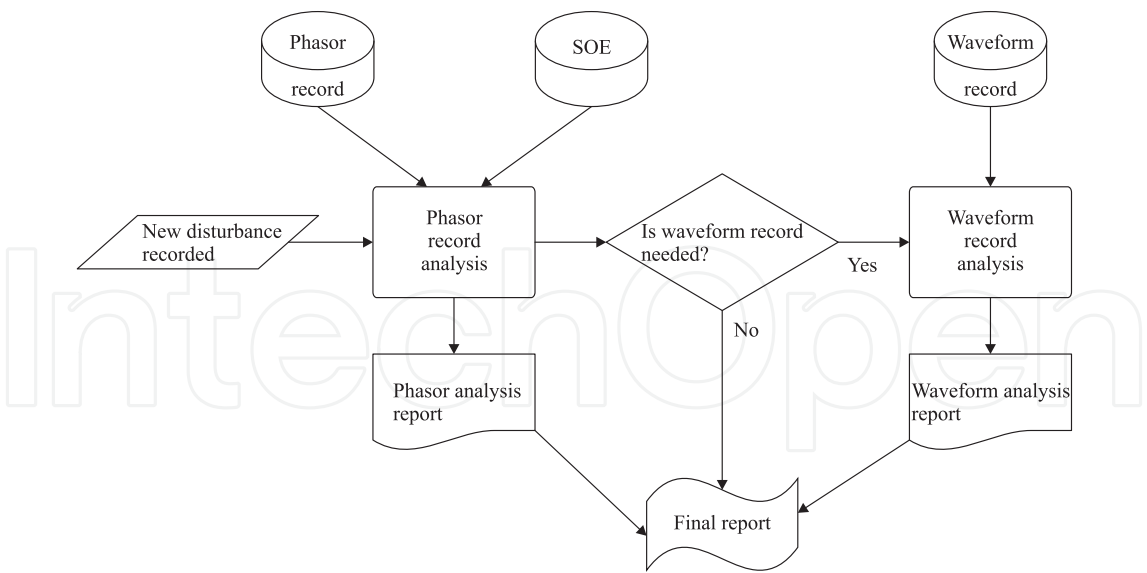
Phasor record

SOE

Waveform record

New disturbance recorded

Phasor record analysis

Is waveform record needed?

Yes

Waveform record analysis

No

Phasor analysis report

Waveform analysis report

Final report

IntechOpen